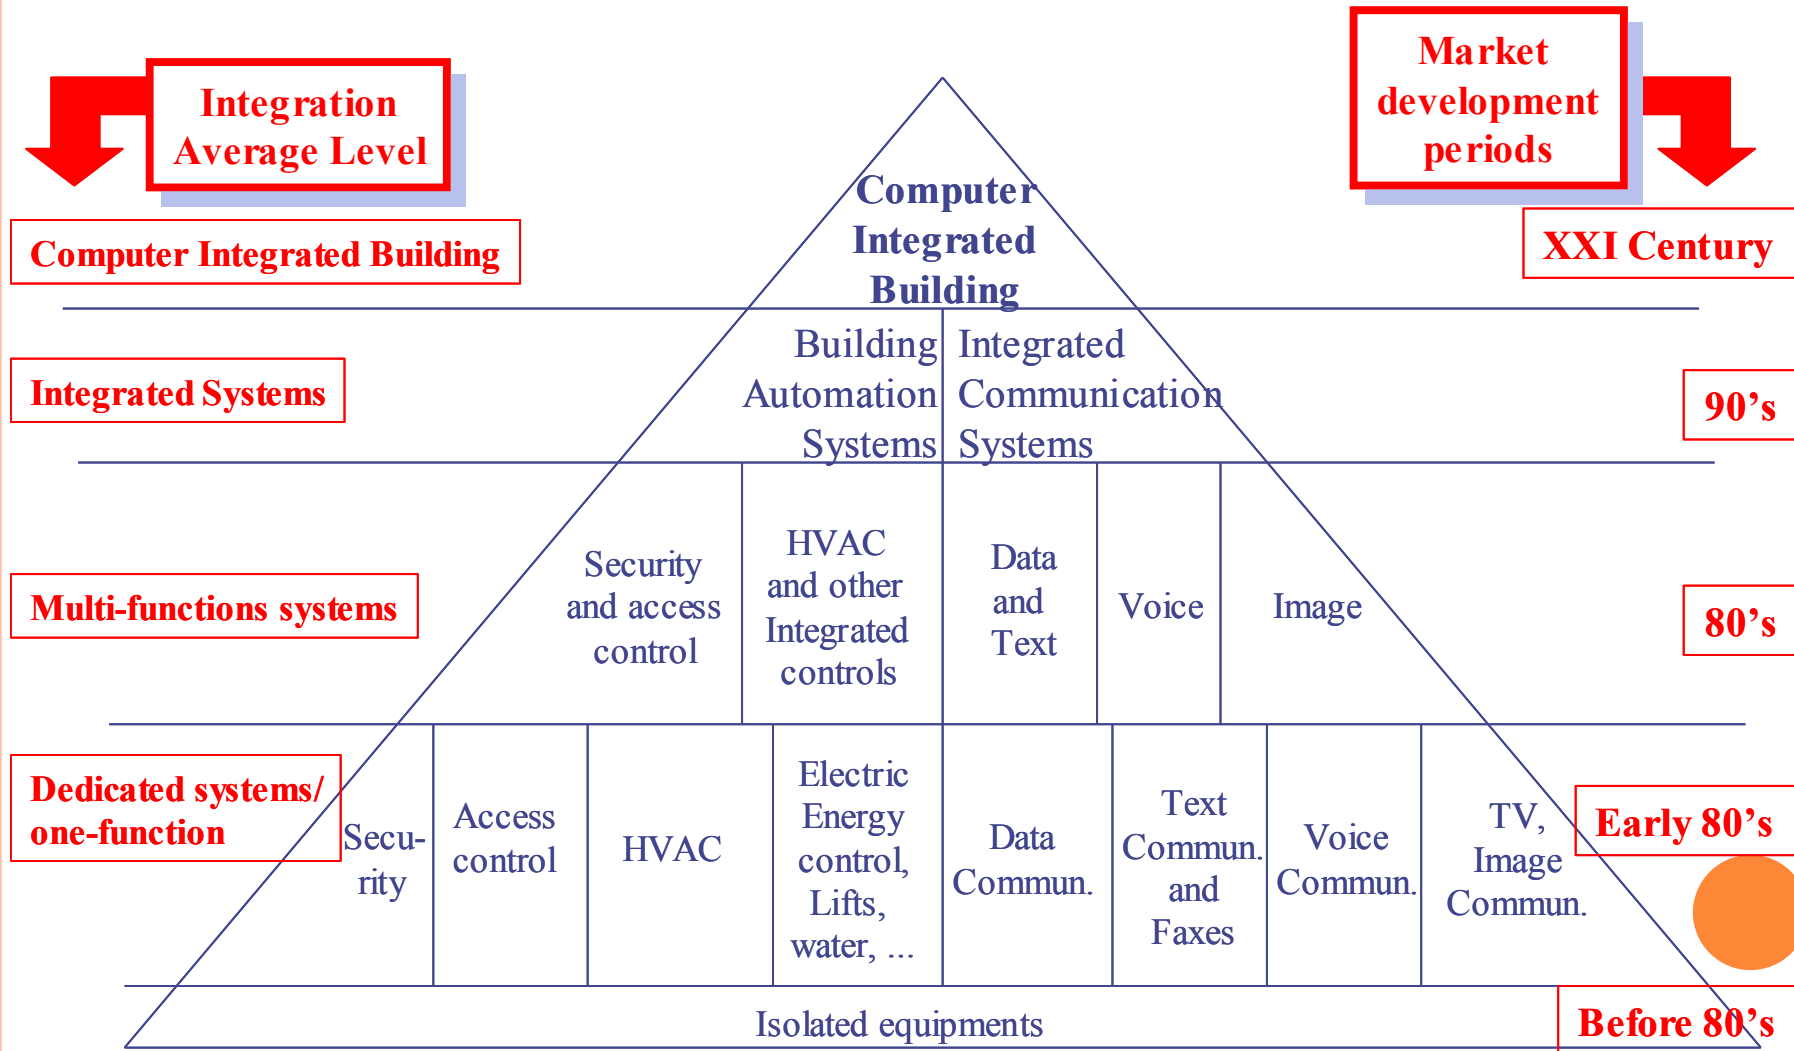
Integration Average Level

Market development periods

Computer Integrated Building

Computer Integrated Building

XXI Century

Integrated Systems

Building Automation Systems

Integrated Communication Systems

90's

Multi-functions systems

Security and access control

HVAC and other Integrated controls

Data and Text

Voice

Image

80's

Dedicated systems/ one-function

Secu-rity

Access control

HVAC

Electric Energy control, Lifts, water, ...

Data Commun.

Text Commun. and Faxes

Voice Commun.

TV, Image Commun.

Early 80's

Isolated equipments

Before 80's